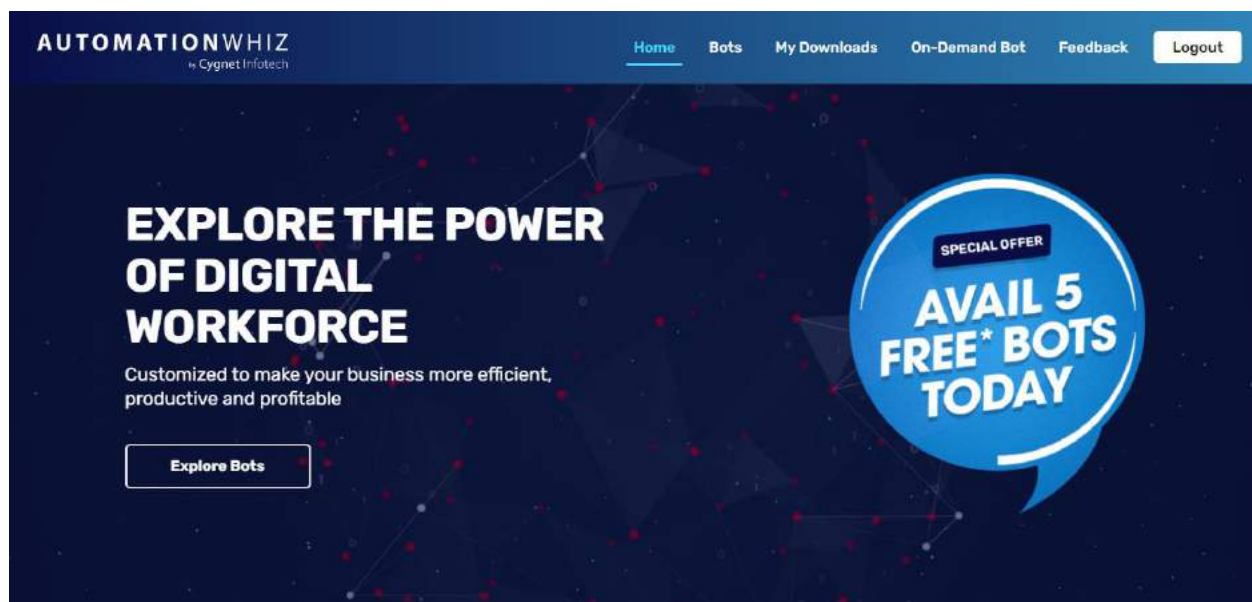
AUTOMATIONWHIZ
by Cygnet Infotech

Home Bots My Downloads On-Demand Bot Feedback Logout

EXPLORE THE POWER OF DIGITAL WORKFORCE

Customized to make your business more efficient, productive and profitable

Explore Bots

SPECIAL OFFER
AVAIL 5 FREE* BOTS TODAY